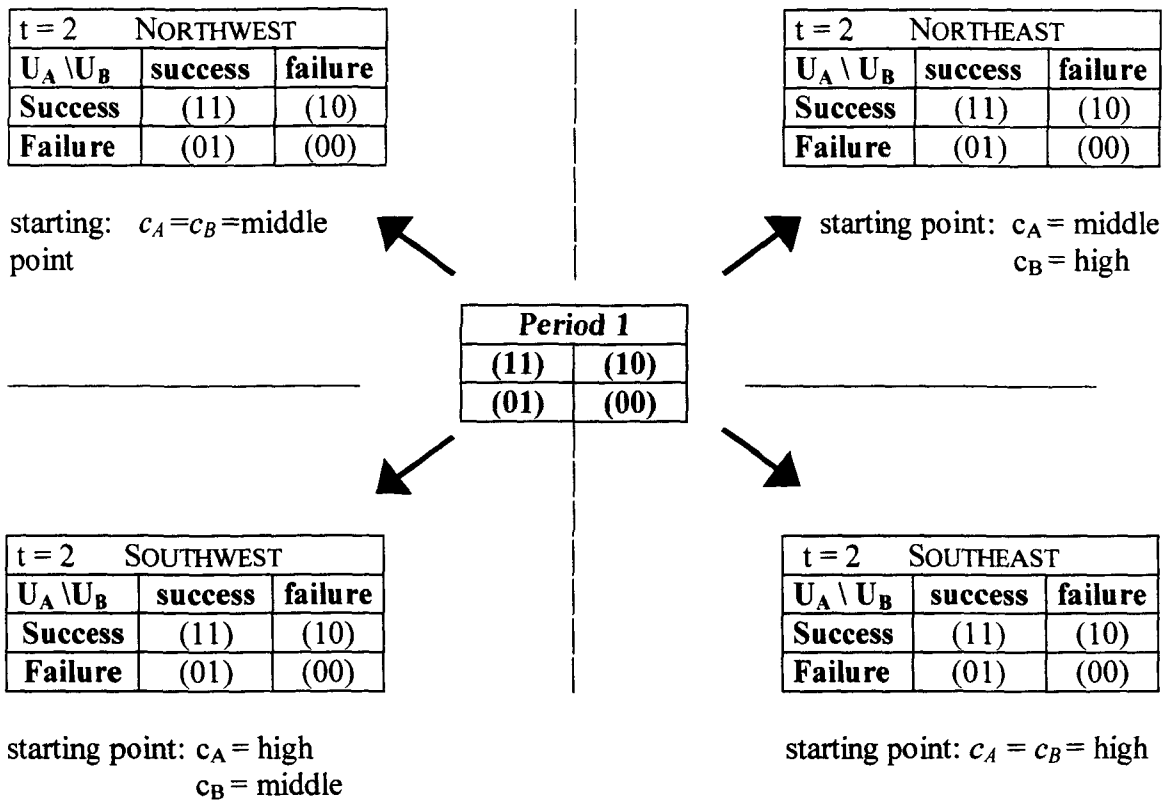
| t = 2 | NORTHWEST | |
|---|---|---|
| $U_A \backslash U_B$ | success | failure |
| Success | (11) | (10) |
| Failure | (01) | (00) |

starting: $c_A = c_B =$middle point

| t = 2 | NORTHEAST | |
|---|---|---|
| $U_A \backslash U_B$ | success | failure |
| Success | (11) | (10) |
| Failure | (01) | (00) |

starting point: $c_A$ = middle
$c_B$ = high

| Period 1 | |
|---|---|
| (11) | (10) |
| (01) | (00) |

| t = 2 | SOUTHWEST | |
|---|---|---|
| $U_A \backslash U_B$ | success | failure |
| Success | (11) | (10) |
| Failure | (01) | (00) |

starting point: $c_A$ = high
$c_B$ = middle

| t = 2 | SOUTHEAST | |
|---|---|---|
| $U_A \backslash U_B$ | success | failure |
| Success | (11) | (10) |
| Failure | (01) | (00) |

starting point: $c_A = c_B =$ high